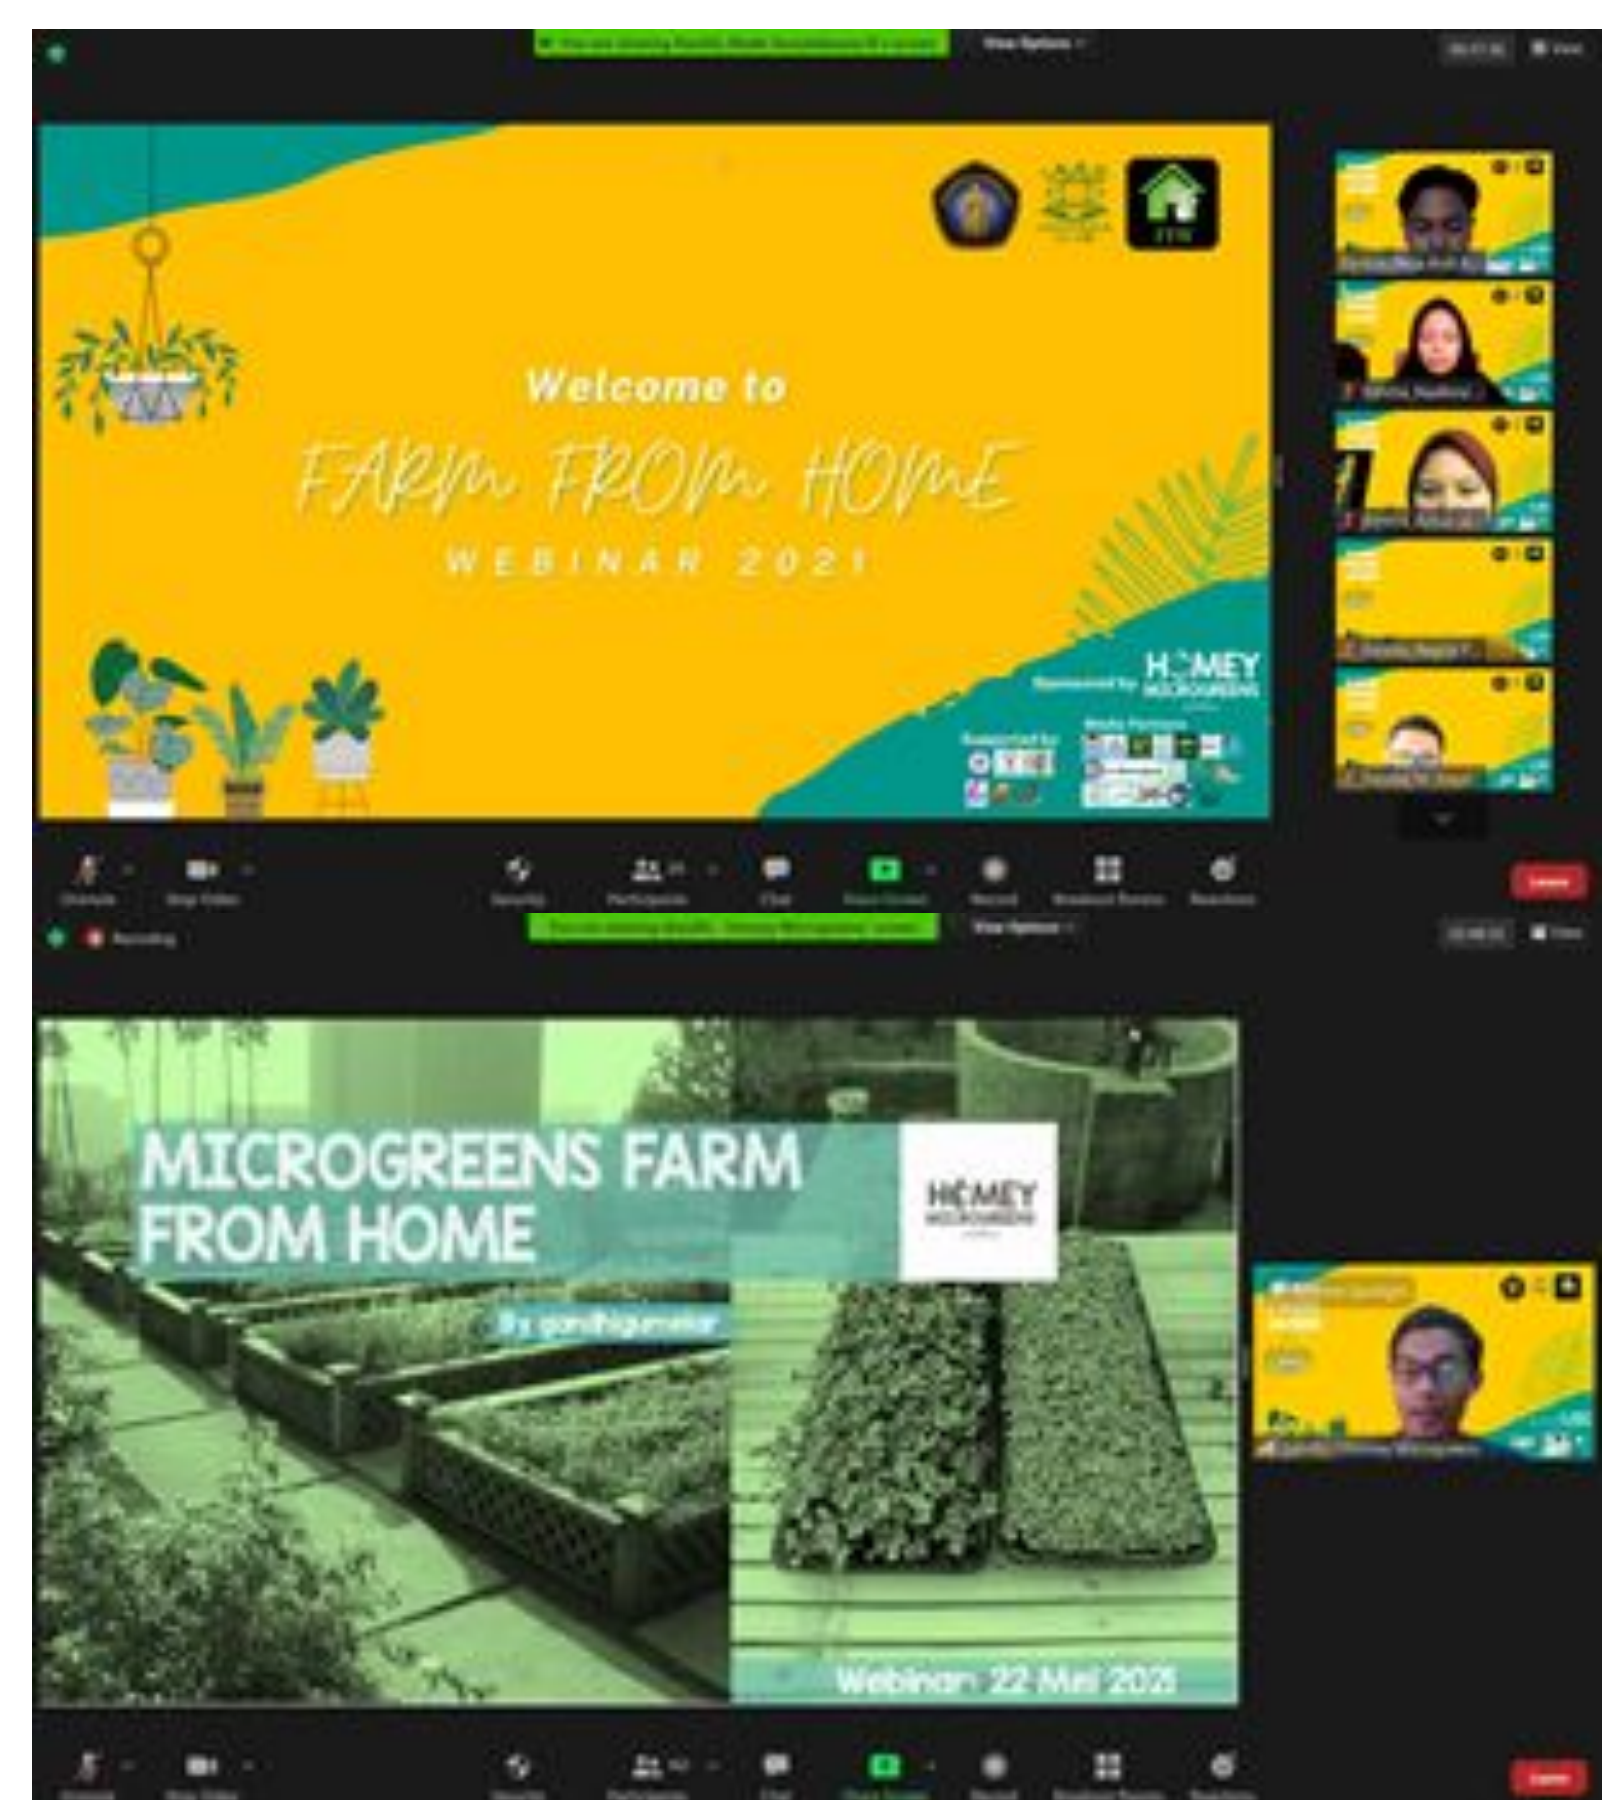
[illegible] View Options

Welcome to

FARM FROM HOME

WEBINAR 2021

Sponsored by HOMEY MICROGREENS

Supported by

Media Partners

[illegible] Recording

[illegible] View Options

MICROGREENS FARM FROM HOME

HOMEY MICROGREENS

By gandhigumelar

Webinar 22 Mei 2021